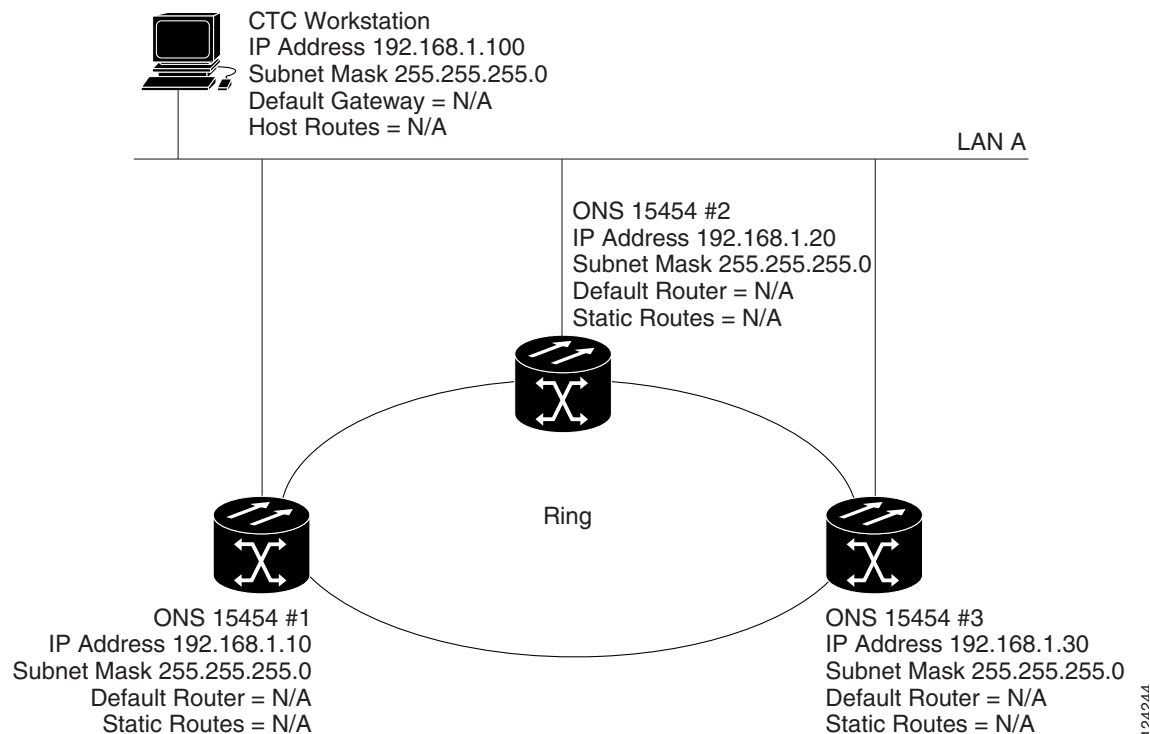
CTC Workstation
IP Address 192.168.1.100
Subnet Mask 255.255.255.0
Default Gateway = N/A
Host Routes = N/A

LAN A

ONS 15454 #2
IP Address 192.168.1.20
Subnet Mask 255.255.255.0
Default Router = N/A
Static Routes = N/A

Ring

ONS 15454 #1
IP Address 192.168.1.10
Subnet Mask 255.255.255.0
Default Router = N/A
Static Routes = N/A

ONS 15454 #3
IP Address 192.168.1.30
Subnet Mask 255.255.255.0
Default Router = N/A
Static Routes = N/A

124244